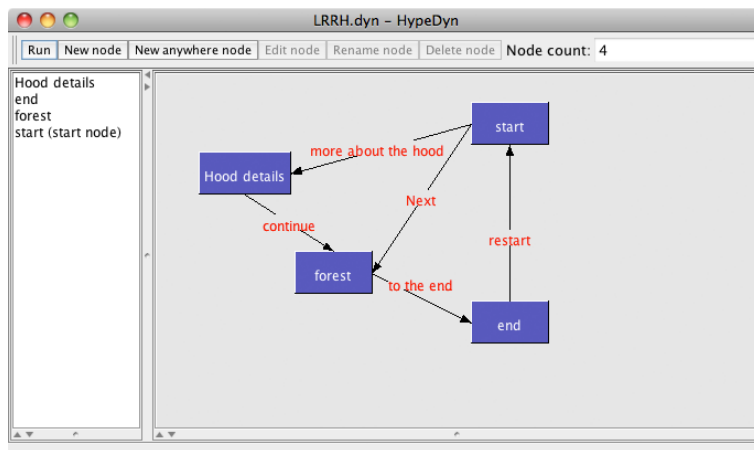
LRRH.dyn – HypeDyn

Run | New node | New anywhere node | Edit node | Rename node | Delete node | Node count: 4

Hood details
end
forest
start (start node)

start
more about the hood
Hood details
Next
continue
restart
forest
to the end
end